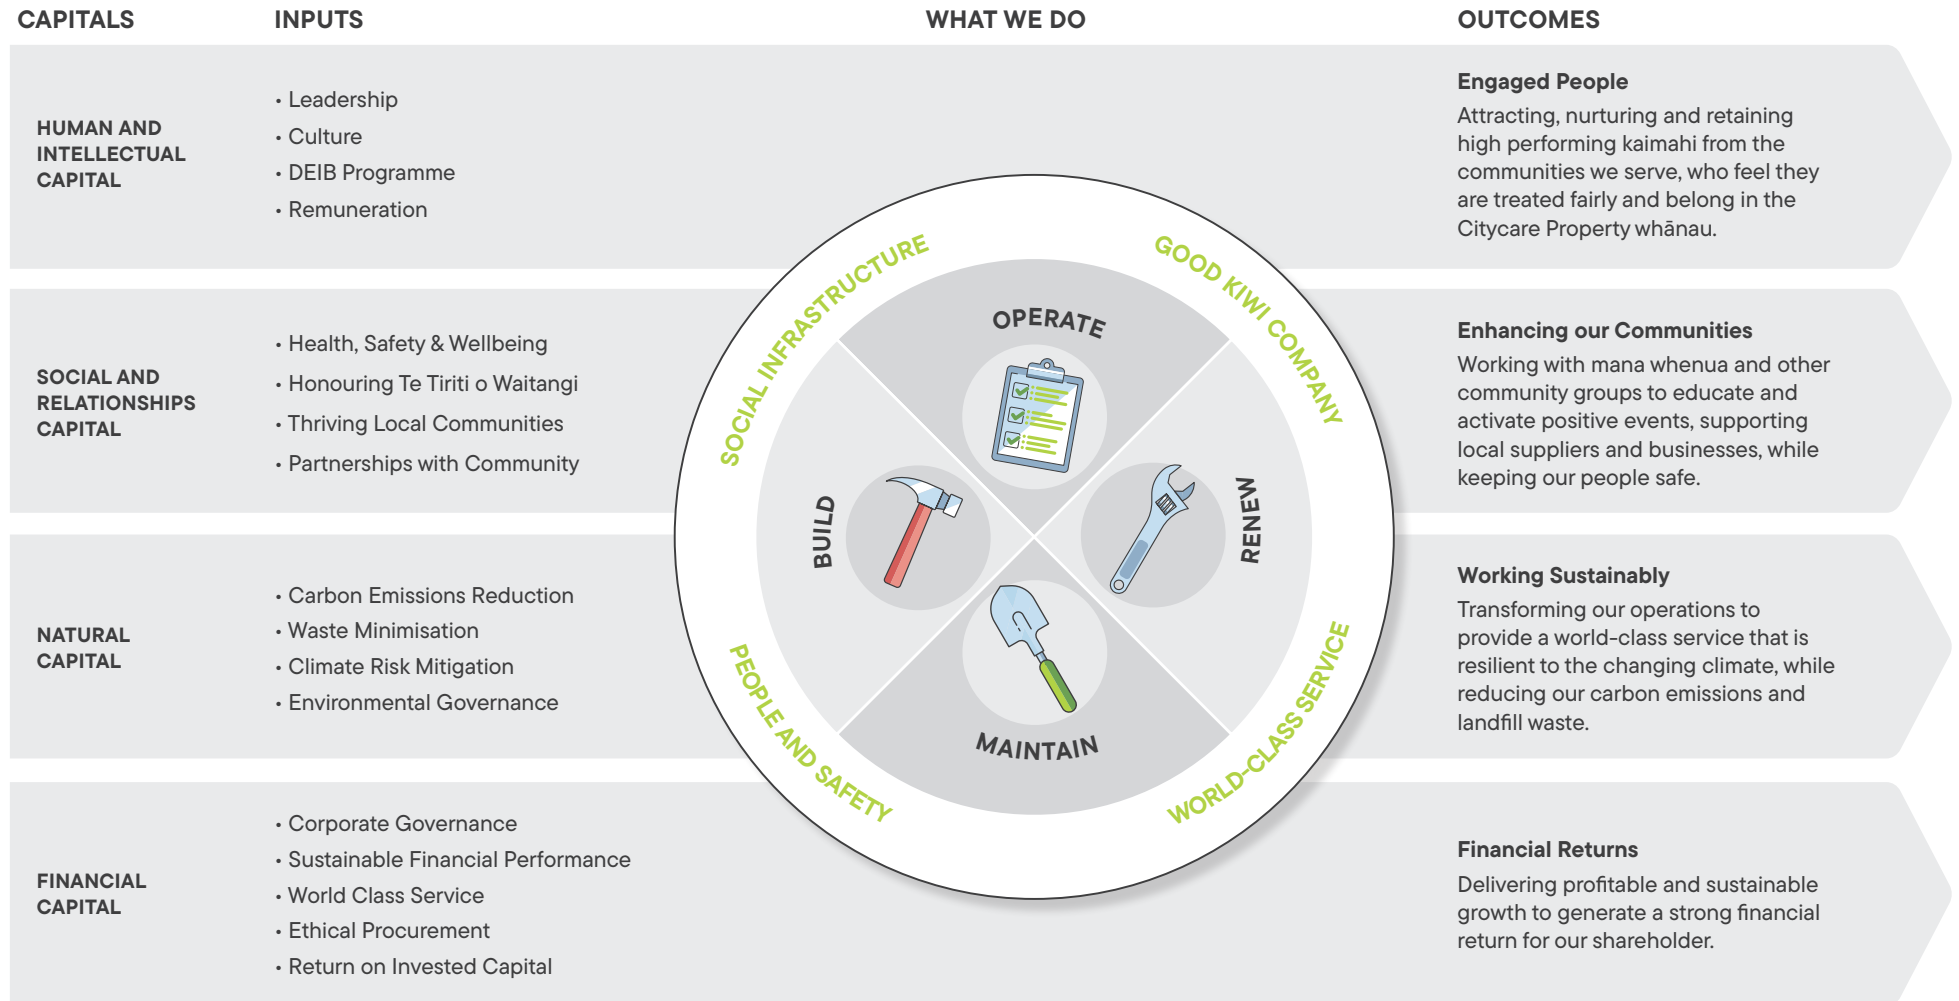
CAPITALS INPUTS WHAT WE DO OUTCOMES

HUMAN AND INTELLECTUAL CAPITAL

• Leadership
• Culture
• DEIB Programme
• Remuneration

Engaged People
Attracting, nurturing and retaining high performing kaimahi from the communities we serve, who feel they are treated fairly and belong in the Citycare Property whānau.

SOCIAL AND RELATIONSHIPS CAPITAL

• Health, Safety & Wellbeing
• Honouring Te Tiriti o Waitangi
• Thriving Local Communities
• Partnerships with Community

Enhancing our Communities
Working with mana whenua and other community groups to educate and activate positive events, supporting local suppliers and businesses, while keeping our people safe.

NATURAL CAPITAL

• Carbon Emissions Reduction
• Waste Minimisation
• Climate Risk Mitigation
• Environmental Governance

Working Sustainably
Transforming our operations to provide a world-class service that is resilient to the changing climate, while reducing our carbon emissions and landfill waste.

FINANCIAL CAPITAL

• Corporate Governance
• Sustainable Financial Performance
• World Class Service
• Ethical Procurement
• Return on Invested Capital

Financial Returns
Delivering profitable and sustainable growth to generate a strong financial return for our shareholder.

SOCIAL INFRASTRUCTURE
GOOD KIWI COMPANY
WORLD-CLASS SERVICE
PEOPLE AND SAFETY
OPERATE
BUILD
RENEW
MAINTAIN